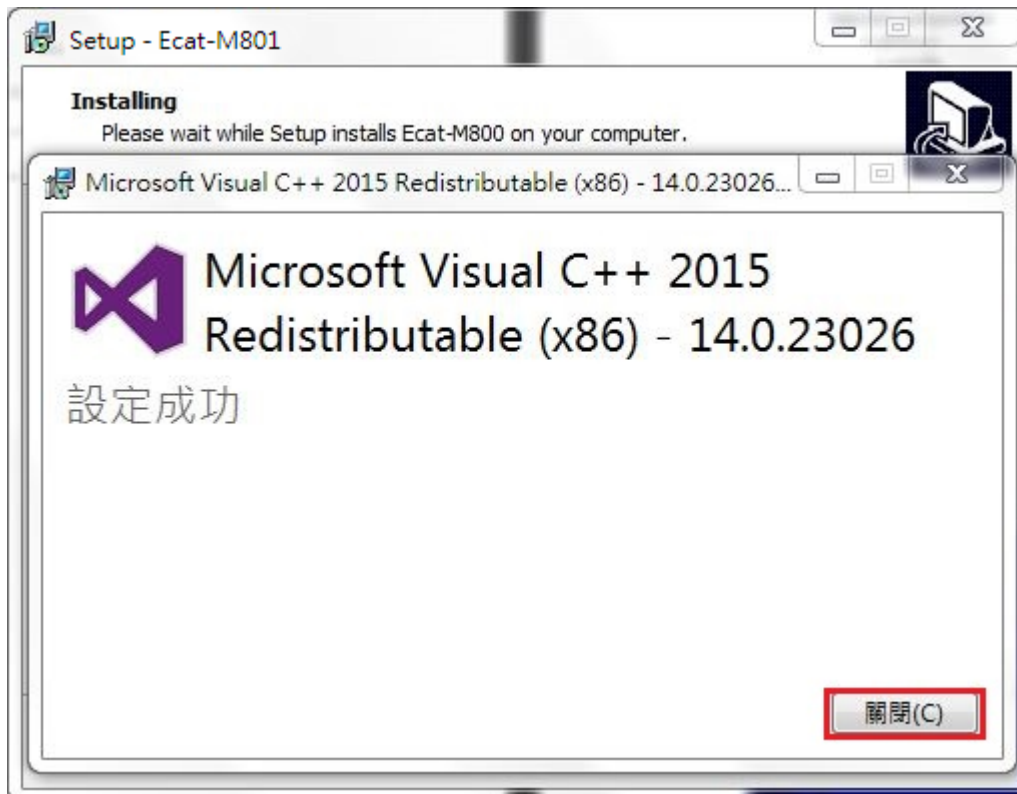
Setup - Ecat-M801

Installing
Please wait while Setup installs Ecat-M800 on your computer.

Microsoft Visual C++ 2015 Redistributable (x86) - 14.0.23026...

Microsoft Visual C++ 2015 Redistributable (x86) - 14.0.23026

設定成功

關閉(C)